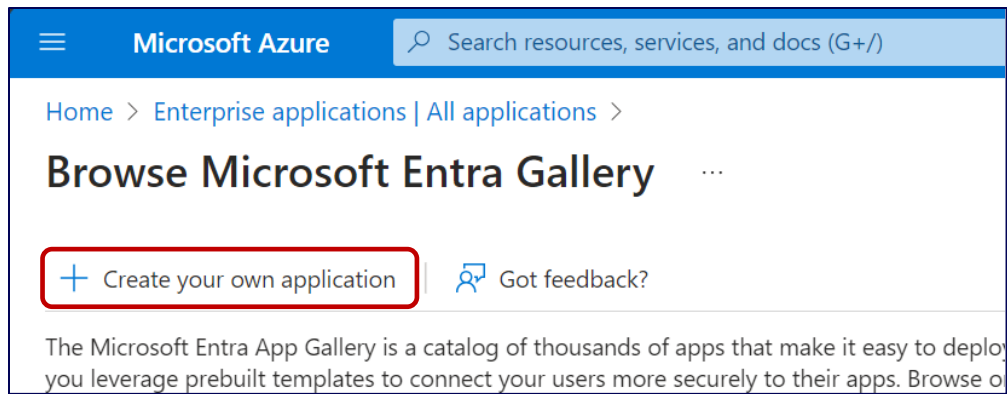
Microsoft Azure

Search resources, services, and docs (G+/)

Home > Enterprise applications | All applications >

Browse Microsoft Entra Gallery ...

+ Create your own application

Got feedback?

The Microsoft Entra App Gallery is a catalog of thousands of apps that make it easy to deplo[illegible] you leverage prebuilt templates to connect your users more securely to their apps. Browse o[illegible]